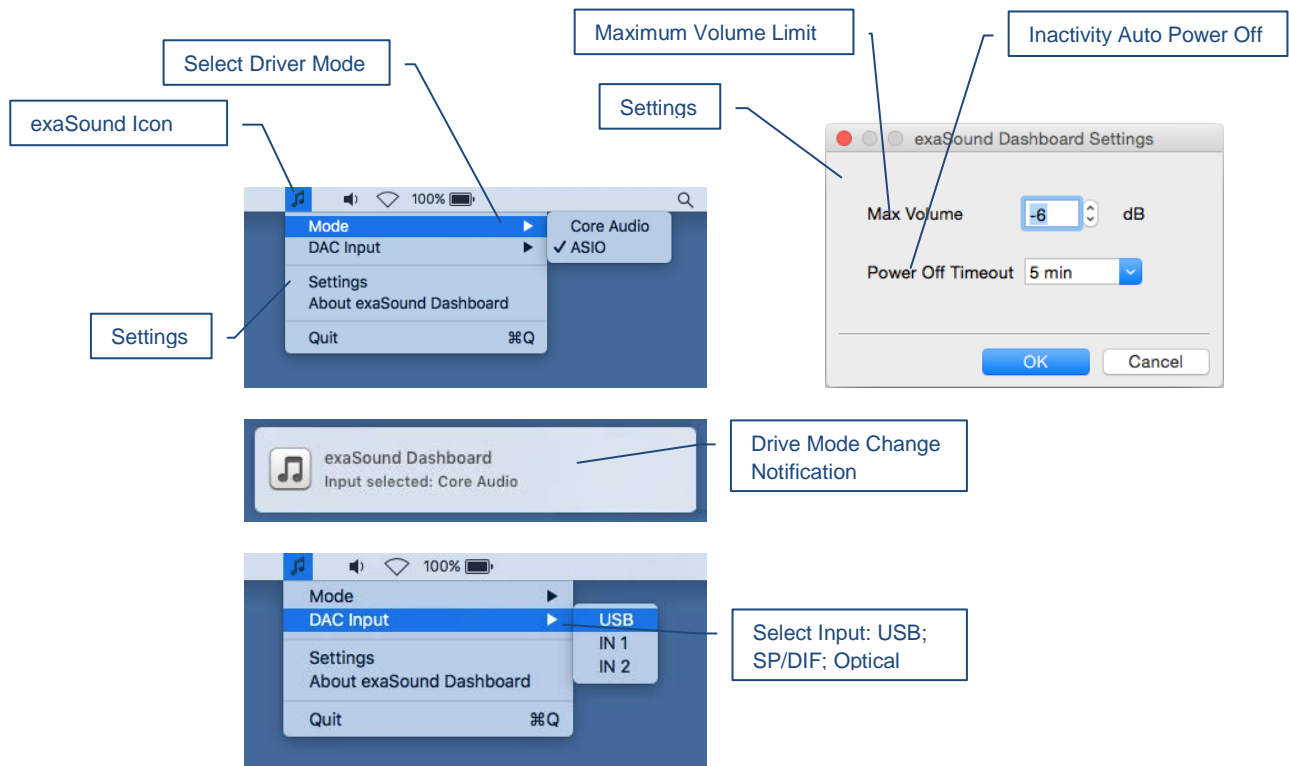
Maximum Volume Limit

Inactivity Auto Power Off

Select Driver Mode

Settings

exaSound Icon

100%

Mode
DAC Input

Core Audio
✓ ASIO

Settings
About exaSound Dashboard

Quit ⌘Q

Settings

exaSound Dashboard Settings

Max Volume -6 dB

Power Off Timeout 5 min

OK Cancel

exaSound Dashboard
Input selected: Core Audio

Drive Mode Change Notification

100%

Mode
DAC Input

USB
IN 1
IN 2

Settings
About exaSound Dashboard

Quit ⌘Q

Select Input: USB; SP/DIF; Optical